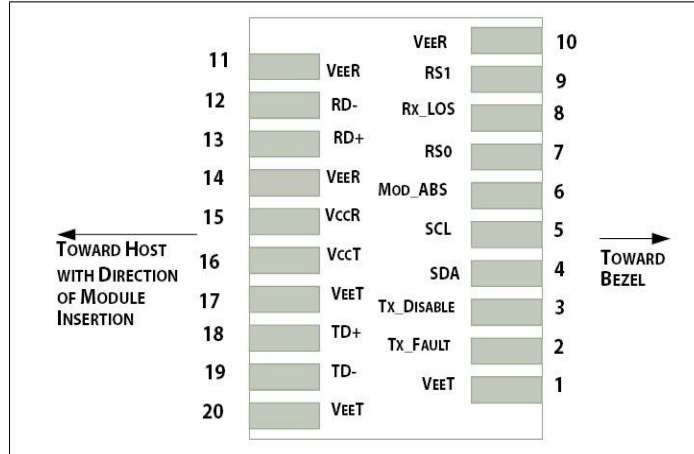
VEER 10
RS1 9
RX_LOS 8
RS0 7
MOD_ABS 6
SCL 5
SDA 4
TX_DISABLE 3
TX_FAULT 2
VEET 1

11 VEER
12 RD-
13 RD+
14 VEER
15 VCCR
16 VCCT
17 VEET
18 TD+
19 TD-
20 VEET

TOWARD HOST WITH DIRECTION OF MODULE INSERTION

TOWARD BEZEL